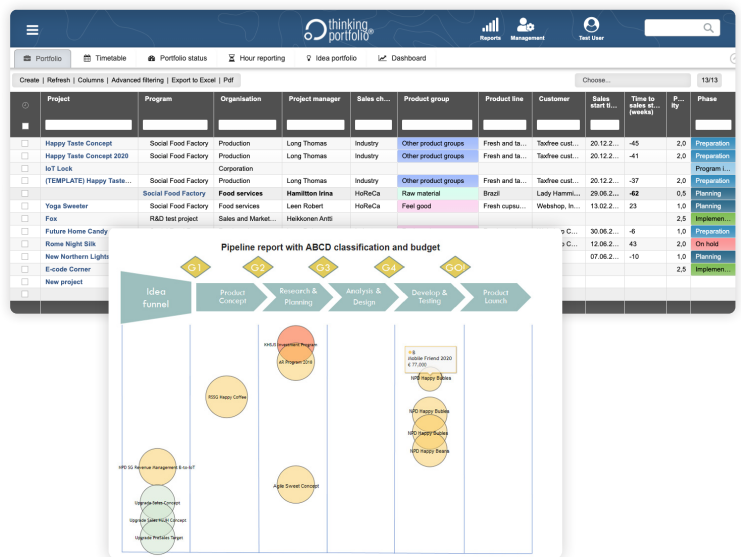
thinking portfolio

Reports Management Test User

Portfolio Timetable Portfolio status Hour reporting Idea portfolio Dashboard

Create | Refresh | Columns | Advanced filtering | Export to Excel | Pdf

Choose...

13/13

| Project | Program | Organisation | Project manager | Sales ch... | Product group | Product line | Customer | Sales start ti... | Time to sales st... (weeks) | P... ity | Phase |
|---|---|---|---|---|---|---|---|---|---|---|---|
| Happy Taste Concept | Social Food Factory | Production | Long Thomas | Industry | Other product groups | Fresh and ta... | Taxfree cust... | 20.12.2... | -45 | 2,0 | Preparation |
| Happy Taste Concept 2020 | Social Food Factory | Production | Long Thomas | Industry | Other product groups | Fresh and ta... | Taxfree cust... | 20.12.2... | -41 | 2,0 | Preparation |
| IoT Lock | | Corporation | | | | | | | | | Program i... |
| (TEMPLATE) Happy Taste... | Social Food Factory | Production | Long Thomas | Industry | Other product groups | Fresh and ta... | Taxfree cust... | 20.12.2... | -37 | 2,0 | Preparation |
| | Social Food Factory | Food services | Hamilton Irina | HoReCa | Raw material | Brazil | Lady Hammi... | 29.06.2... | -62 | 0,5 | Planning |
| Yoga Sweeter | Social Food Factory | Food services | Leen Robert | HoReCa | Feel good | Fresh cupsu... | Webshop, In... | 13.02.2... | 23 | 1,0 | Planning |
| Fox | R&D test project | Sales and Market... | Heikkonen Antti | | | | | | | 2,5 | Implemen... |
| Future Home Candy | | | | | | | ...s C... | 30.06.2... | -6 | 1,0 | Preparation |
| Rome Night Silk | | | | | | | ...s C... | 12.06.2... | 43 | 2,0 | On hold |
| New Northern Lights | | | | | | | | 07.06.2... | -10 | 1,0 | Planning |
| E-code Corner | | | | | | | | | | 2,5 | Implemen... |
| New project | | | | | | | | | | | |

Pipeline report with ABCD classification and budget

G1 G2 G3 G4 GO!

Idea funnel | Product Concept | Research & Planning | Analysis & Design | Develop & Testing | Product Launch

KMUS Investment Program
All Program 2016
RSG Happy Coffee
NPD SG Revenue Management B-to-IoT
Upgrade Sales Concept
Upgrade Sales Hi-In Concept
Upgrade Profiles Target
Agile Sweet Concept
6
Mobile Friend 2020
€ 77,000
NPD Happy Bubbles
NPD Happy Bubble
NPD Happy Bubbles
NPD Happy Beans